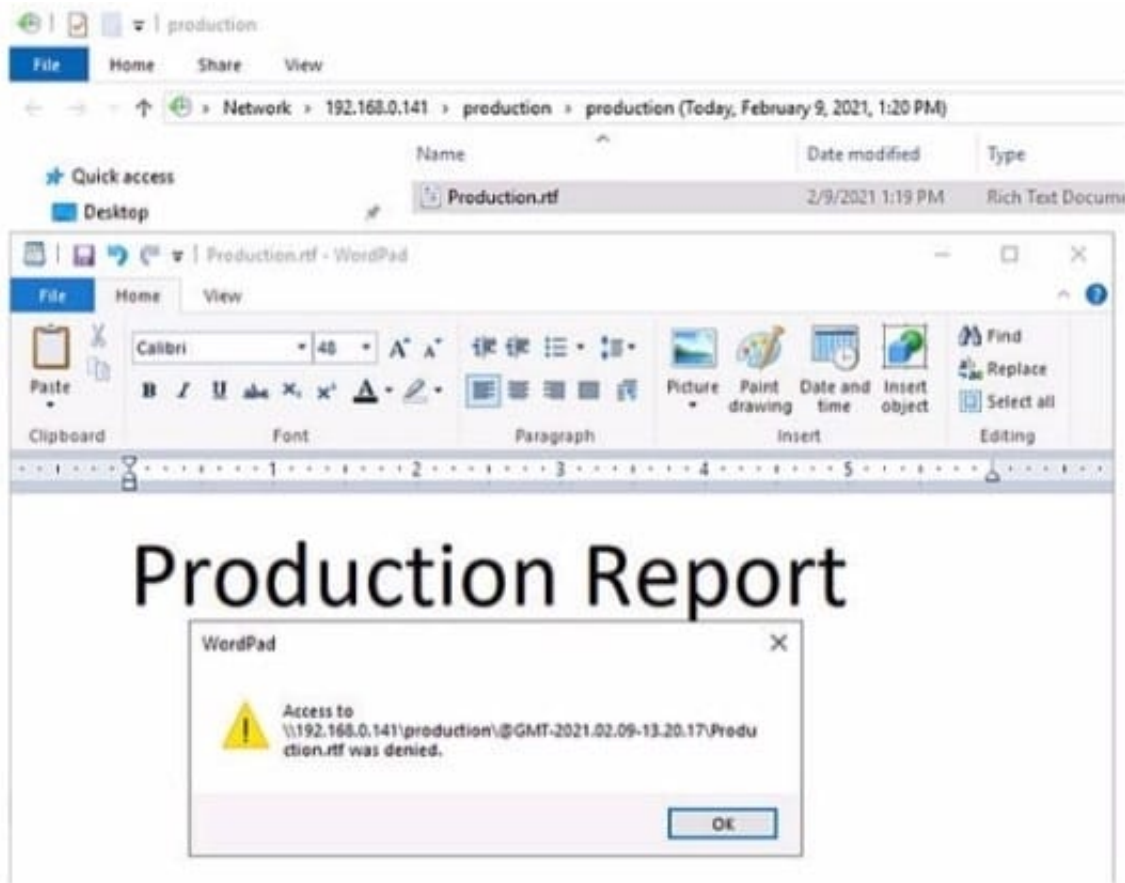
production

File | Home | Share | View

Network › 192.168.0.141 › production › production (Today, February 9, 2021, 1:20 PM)

Quick access
Desktop

| Name | Date modified | Type |
|---|---|---|
| Production.rtf | 2/9/2021 1:19 PM | Rich Text Docum |

Production.rtf - WordPad

File | Home | View

Paste
Clipboard

Calibri | 48
B I U abc $x_2$ $x^2$
Font

Paragraph

Picture | Paint drawing | Date and time | Insert object
Insert

Find
Replace
Select all
Editing

1 2 3 4 5

Production Report

WordPad

Access to \\192.168.0.141\production\@GMT-2021.02.09-13.20.17\Production.rtf was denied.

OK